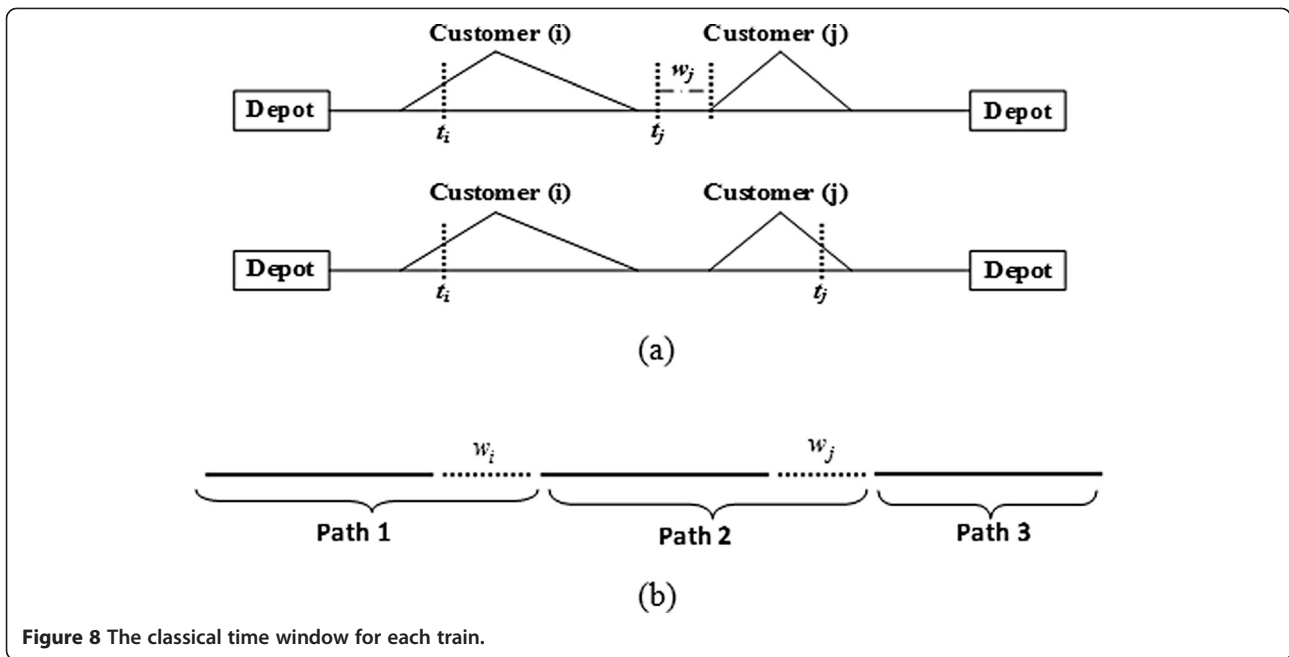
Customer (i)

Customer (j)

$w_j$

Depot

Depot

$t_i$

$t_j$

Customer (i)

Customer (j)

Depot

Depot

$t_i$

$t_j$

(a)

$w_i$

$w_j$

Path 1

Path 2

Path 3

(b)

Figure 8 The classical time window for each train.